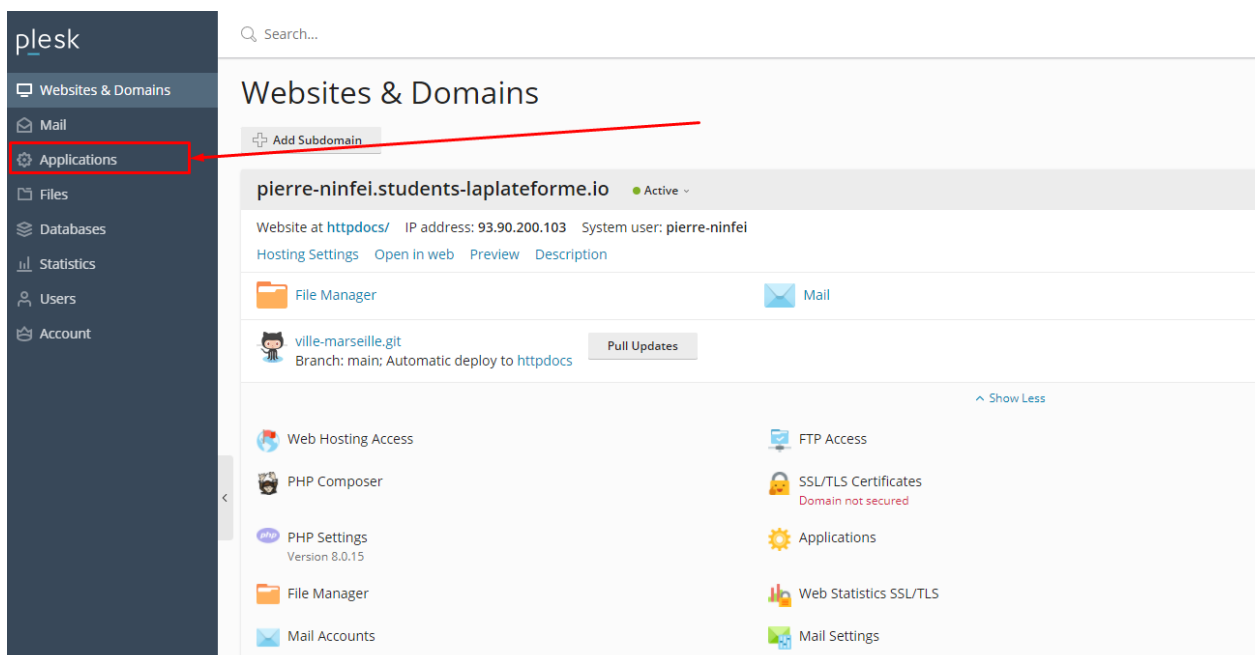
plesk

Websites & Domains
Mail
Applications
Files
Databases
Statistics
Users
Account

Search...

Websites & Domains

Add Subdomain

pierre-ninfei.students-laplateforme.io Active

Website at httpdocs/ IP address: 93.90.200.103 System user: pierre-ninfei

Hosting Settings Open in web Preview Description

File Manager
Mail

ville-marseille.git
Branch: main; Automatic deploy to httpdocs
Pull Updates

Show Less

Web Hosting Access
FTP Access
PHP Composer
SSL/TLS Certificates
Domain not secured
PHP Settings
Version 8.0.15
Applications
File Manager
Web Statistics SSL/TLS
Mail Accounts
Mail Settings